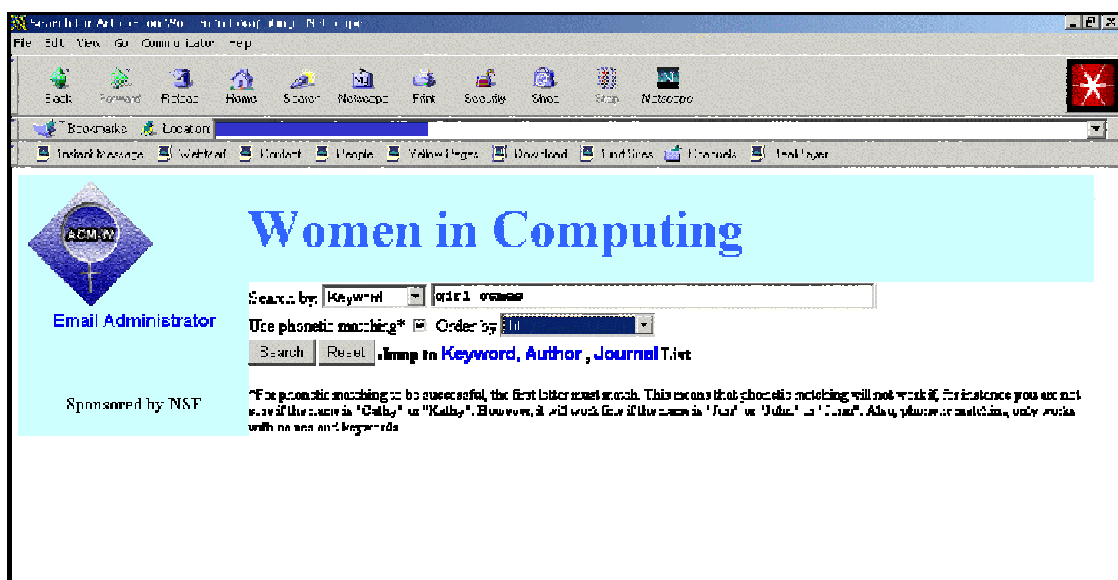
Search for Articles on Women in Computing - Netscape

File Edit View Go Communicator Help

Back Forward Reload Home Search Netscape Print Security Shop Stop Netscape

Bookmarks Location:

Instant Message WebMail Contact People Yellow Pages Download Find Sites Channels RealPlayer

ACM-W

Email Administrator

Sponsored by NSF

Women in Computing

Search by: Keyword girl games

Use phonetic matching* ☑ Order by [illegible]

Search Reset Jump to Keyword, Author, Journal List

*For phonetic matching to be successful, the first letter must match. This means that phonetic matching will not work if, for instance you are not sure if the name is "Cathy" or "Kathy". However, it will work fine if the name is "Jon" or "John" or "Jonn". Also, phonetic matching only works with names and keywords.